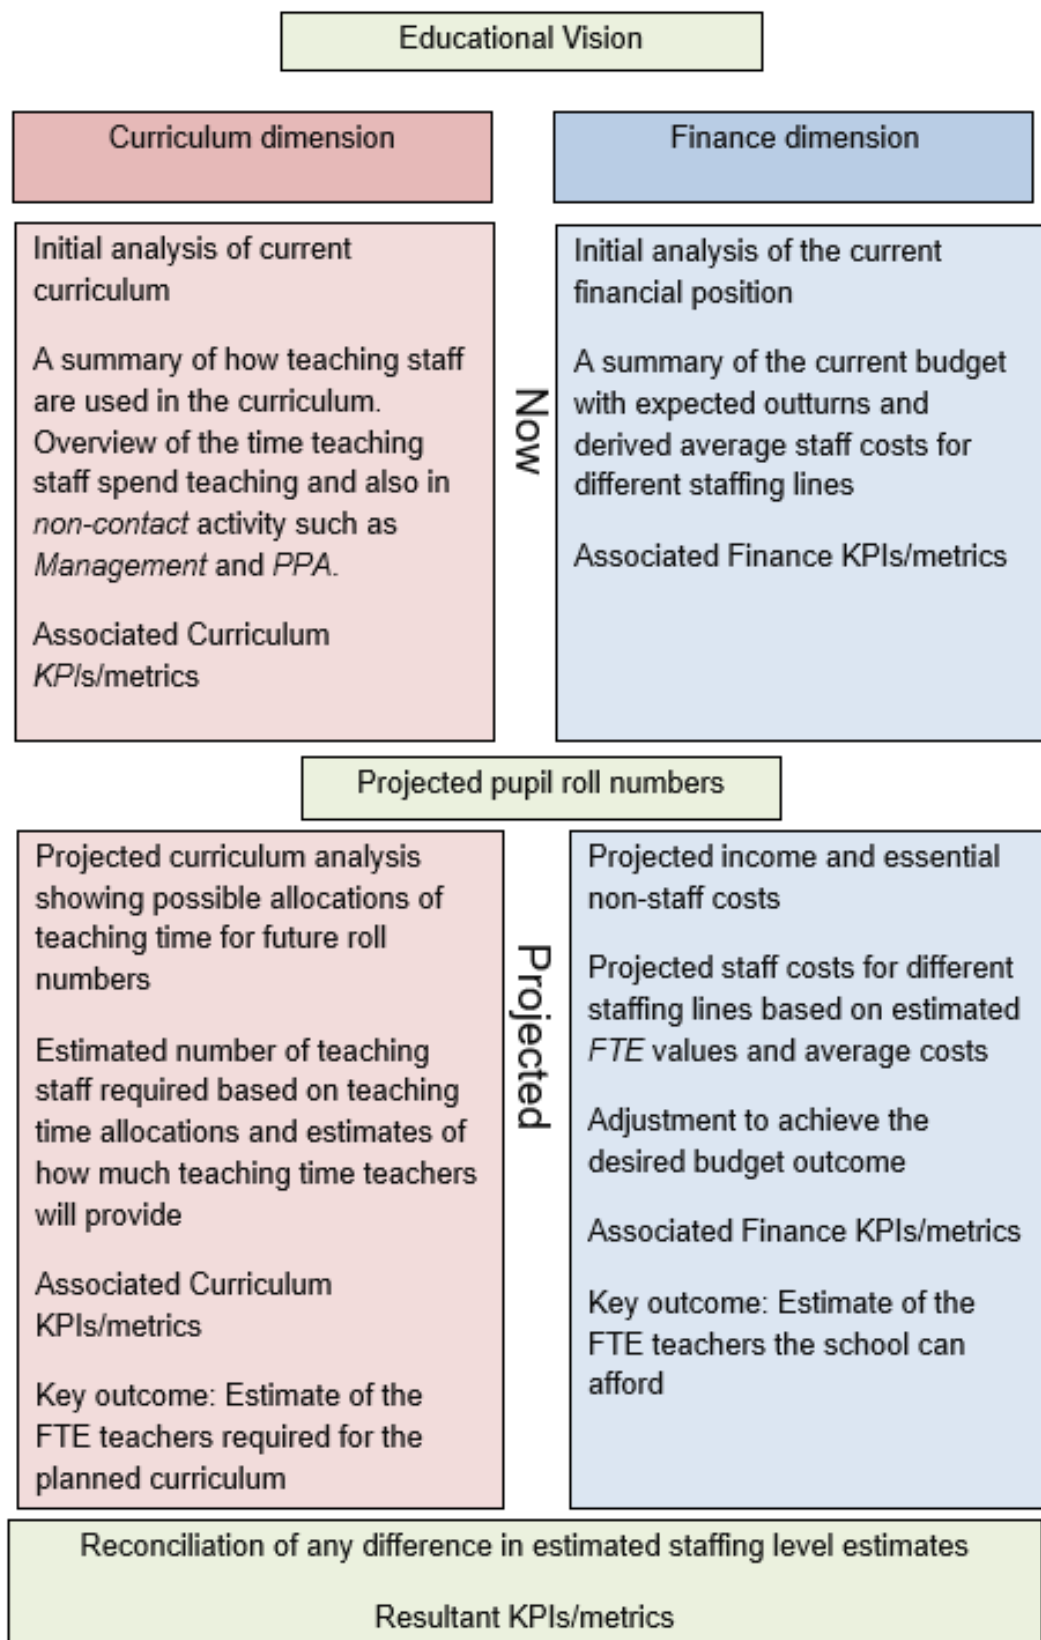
Educational Vision

Curriculum dimension

Finance dimension

Initial analysis of current curriculum

A summary of how teaching staff are used in the curriculum. Overview of the time teaching staff spend teaching and also in *non-contact* activity such as *Management* and *PPA*.

Associated Curriculum *KPI*s/metrics

Now

Initial analysis of the current financial position

A summary of the current budget with expected outturns and derived average staff costs for different staffing lines

Associated Finance KPIs/metrics

Projected pupil roll numbers

Projected curriculum analysis showing possible allocations of teaching time for future roll numbers

Estimated number of teaching staff required based on teaching time allocations and estimates of how much teaching time teachers will provide

Associated Curriculum KPIs/metrics

Key outcome: Estimate of the FTE teachers required for the planned curriculum

Projected

Projected income and essential non-staff costs

Projected staff costs for different staffing lines based on estimated *FTE* values and average costs

Adjustment to achieve the desired budget outcome

Associated Finance KPIs/metrics

Key outcome: Estimate of the FTE teachers the school can afford

Reconciliation of any difference in estimated staffing level estimates

Resultant KPIs/metrics